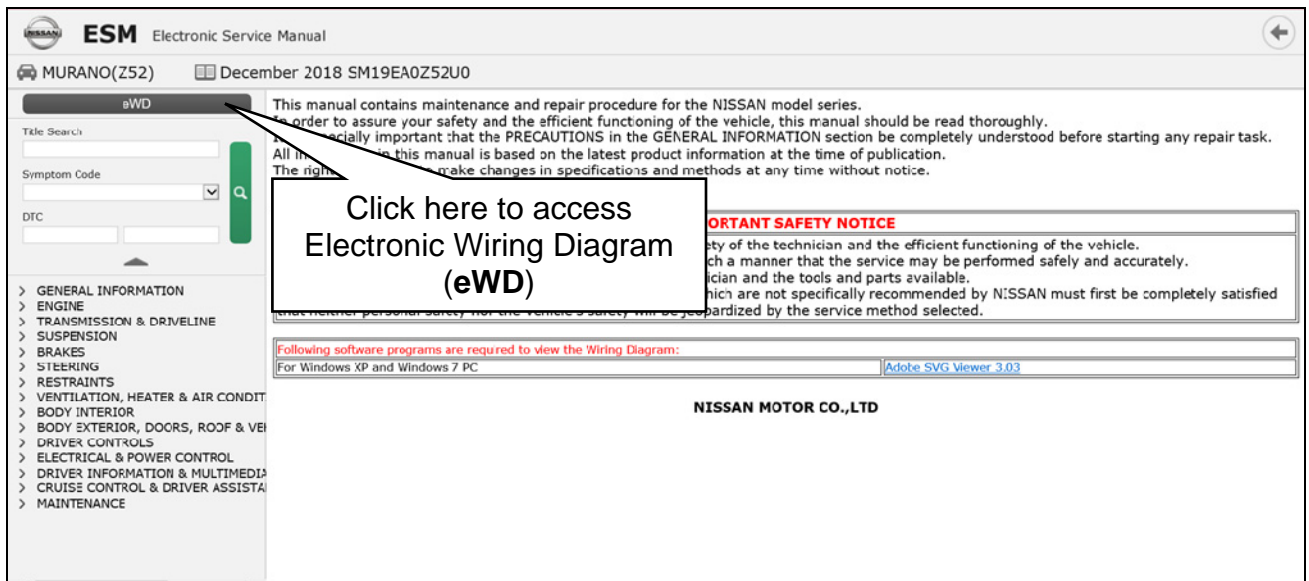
NISSAN ESM Electronic Service Manual

MURANO(Z52) December 2018 SM19EA0Z52U0

eWD

Title Search

Symptom Code

DTC

> GENERAL INFORMATION
> ENGINE
> TRANSMISSION & DRIVELINE
> SUSPENSION
> BRAKES
> STEERING
> RESTRAINTS
> VENTILATION, HEATER & AIR CONDIT
> BODY INTERIOR
> BODY EXTERIOR, DOORS, ROOF & VE
> DRIVER CONTROLS
> ELECTRICAL & POWER CONTROL
> DRIVER INFORMATION & MULTIMEDI
> CRUISE CONTROL & DRIVER ASSISTA
> MAINTENANCE

This manual contains maintenance and repair procedure for the NISSAN model series.
In order to assure your safety and the efficient functioning of the vehicle, this manual should be read thoroughly.
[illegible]ecially important that the PRECAUTIONS in the GENERAL INFORMATION section be completely understood before starting any repair task.
All in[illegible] in this manual is based on the latest product information at the time of publication.
The righ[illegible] make changes in specifications and methods at any time without notice.

Click here to access Electronic Wiring Diagram (eWD)

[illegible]ORTANT SAFETY NOTICE

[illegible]ety of the technician and the efficient functioning of the vehicle.
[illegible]ch a manner that the service may be performed safely and accurately.
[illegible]ician and the tools and parts available.
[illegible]hich are not specifically recommended by NISSAN must first be completely satisfied that neither personal safety nor the vehicle's safety will be jeopardized by the service method selected.

Following software programs are requred to view the Wiring Diagram:

| For Windows XP and Windows 7 PC | Adobe SVG Viewer 3.03 |
|---|---|

NISSAN MOTOR CO.,LTD